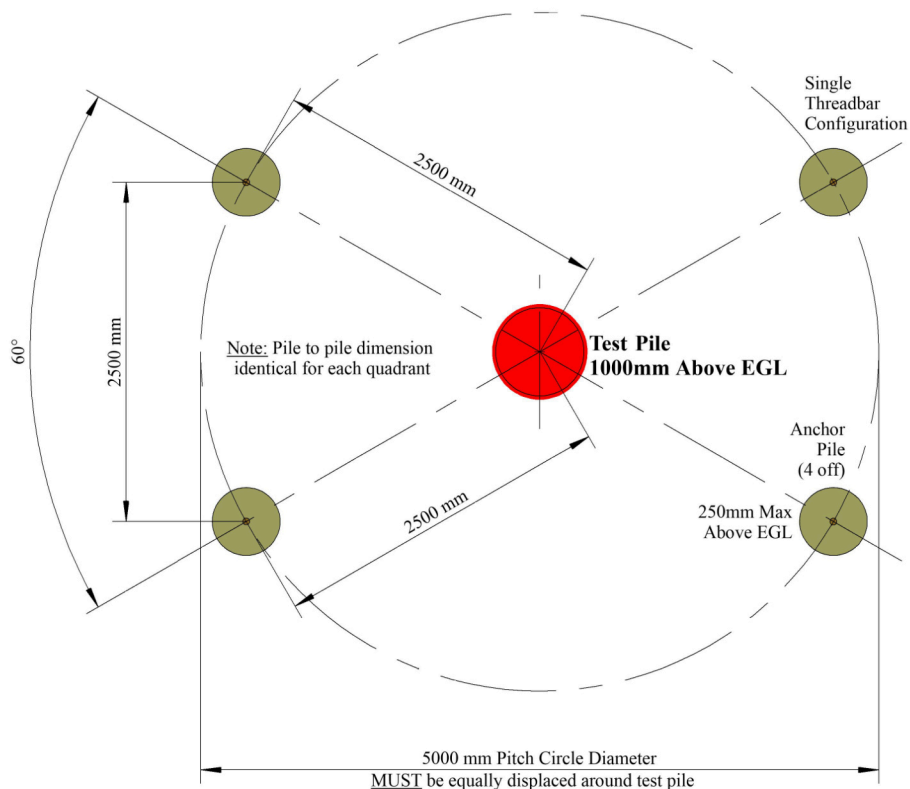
Single Threadbar Configuration

2500 mm

60°

2500 mm

Note: Pile to pile dimension identical for each quadrant

Test Pile
1000mm Above EGL

Anchor Pile (4 off)

250mm Max Above EGL

2500 mm

5000 mm Pitch Circle Diameter
MUST be equally displaced around test pile